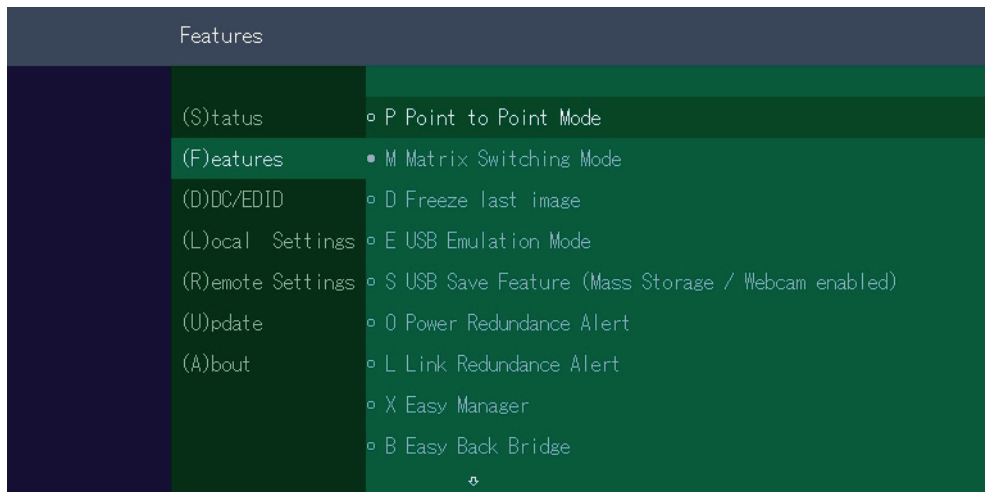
Features

(S)tatus
(F)eatures
(D)DC/EDID
(L)ocal Settings
(R)emote Settings
(U)pdate
(A)bout

○ P Point to Point Mode
● M Matrix Switching Mode
○ D Freeze last image
○ E USB Emulation Mode
○ S USB Save Feature (Mass Storage / Webcam enabled)
○ O Power Redundance Alert
○ L Link Redundance Alert
○ X Easy Manager
○ B Easy Back Bridge